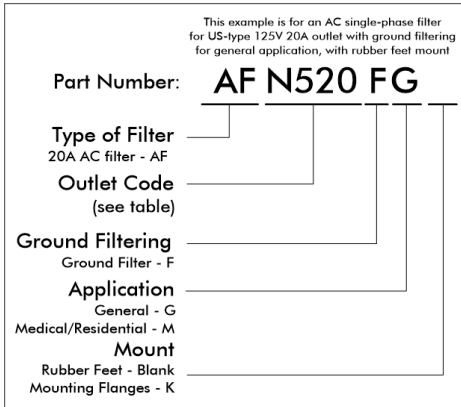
This example is for an AC single-phase filter for US-type 125V 20A outlet with ground filtering for general application, with rubber feet mount

Part Number: AF N520 F G

Type of Filter
20A AC filter - AF

Outlet Code
(see table)

Ground Filtering
Ground Filter - F

Application
General - G
Medical/Residential - M

Mount
Rubber Feet - Blank
Mounting Flanges - K